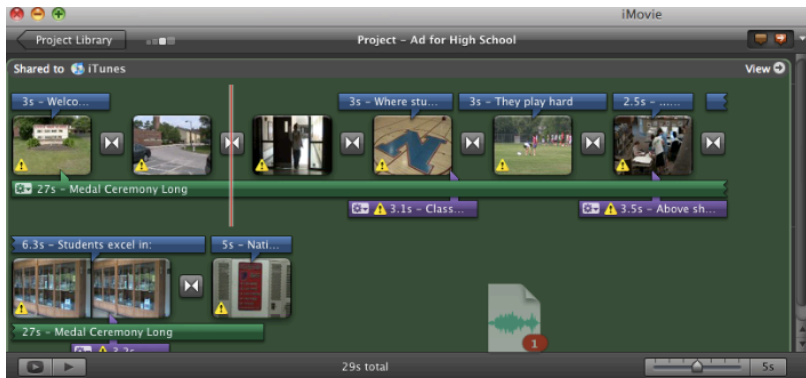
iMovie

Project Library

Project - Ad for High School

Shared to iTunes

View

3s - Welco...

3s - Where stu...

3s - They play hard

2.5s - ......

27s - Medal Ceremony Long

3.1s - Class...

3.5s - Above sh...

6.3s - Students excel in:

5s - Nati...

27s - Medal Ceremony Long

3.2s

1

29s total

5s